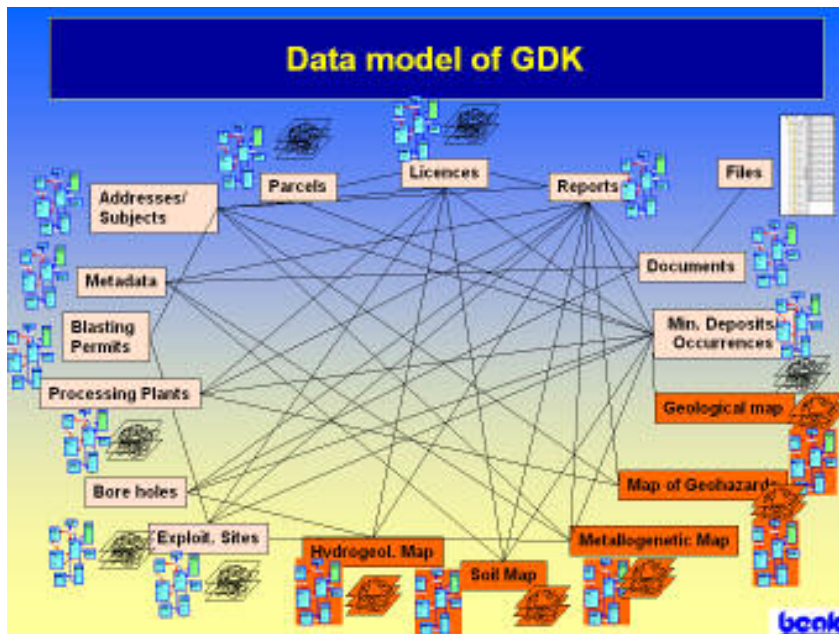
Data model of GDK

Licences

Parcels

Reports

Files

Addresses/ Subjects

Documents

Metadata

Min. Deposits/ Occurrences

Blasting Permits

Processing Plants

Geological map

Bore holes

Map of Geohazards

Exploit. Sites

Hydrogeol. Map

Metallogenetic Map

Soil Map

benk